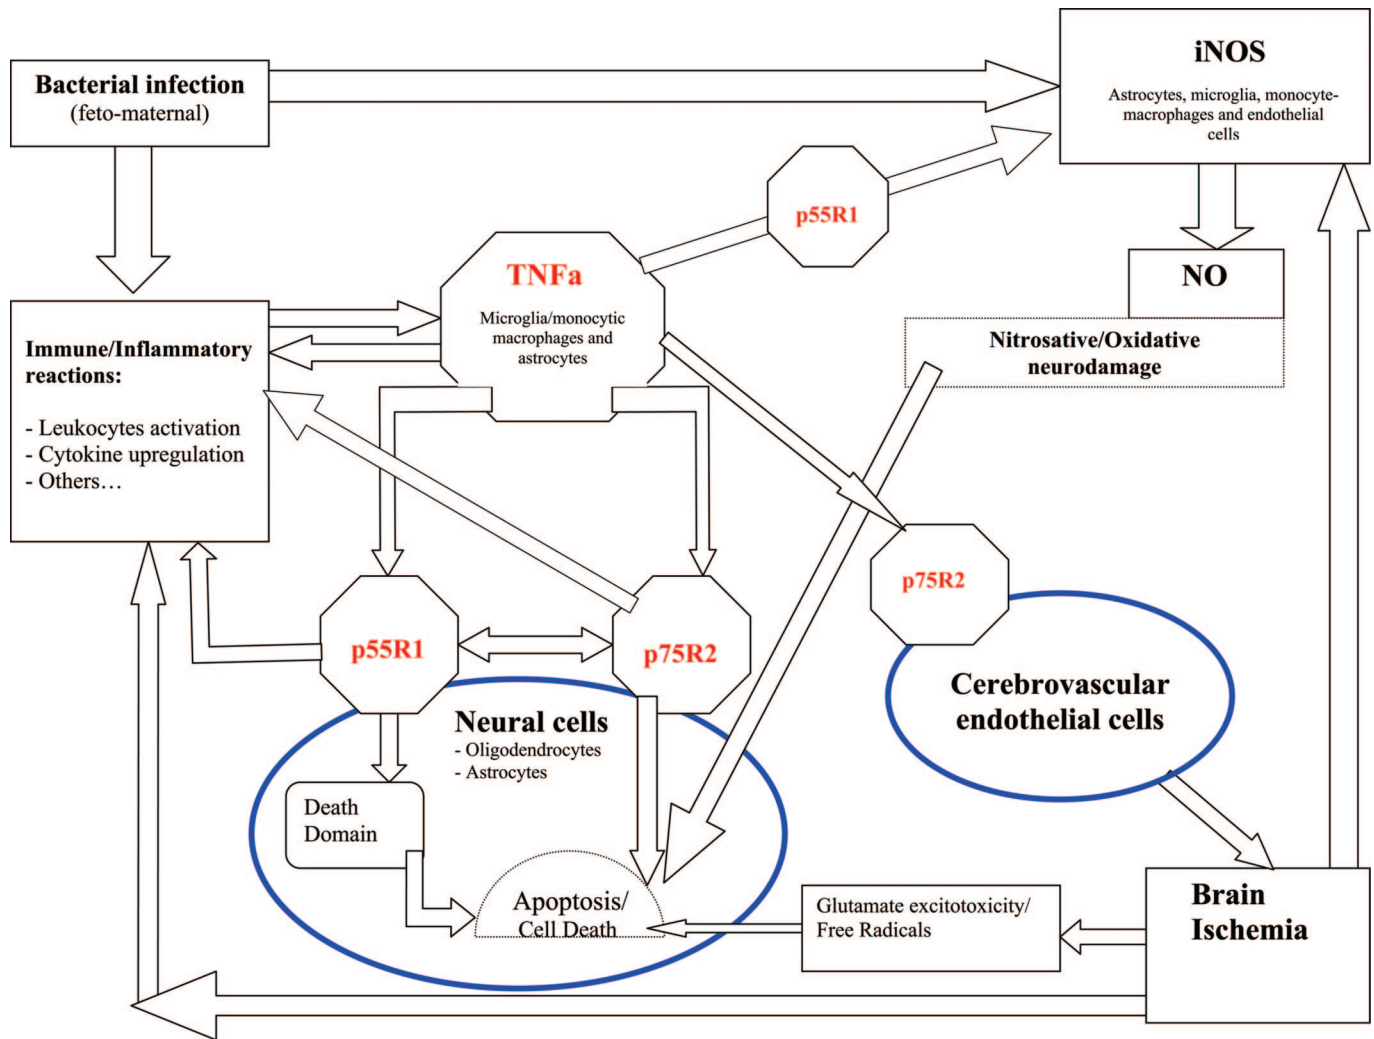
Bacterial infection
(feto-maternal)

iNOS
Astrocytes, microglia, monocyte-macrophages and endothelial cells

p55R1

TNFa
Microglia/monocytic macrophages and astrocytes

NO

Nitrosative/Oxidative neurodamage

Immune/Inflammatory reactions:

- Leukocytes activation
- Cytokine upregulation
- Others…

p75R2

p55R1

p75R2

Cerebrovascular endothelial cells

Neural cells
- Oligodendrocytes
- Astrocytes

Death Domain

Apoptosis/ Cell Death

Glutamate excitotoxicity/ Free Radicals

Brain Ischemia